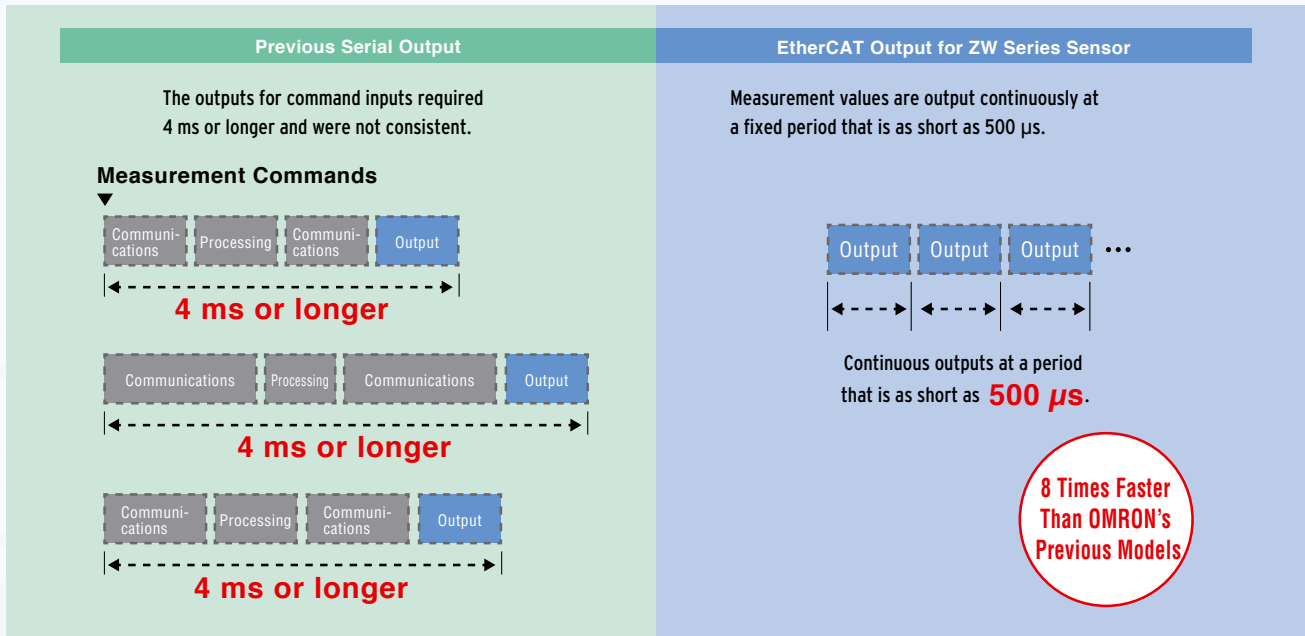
Previous Serial Output

The outputs for command inputs required 4 ms or longer and were not consistent.

Measurement Commands

Communications | Processing | Communications | Output

4 ms or longer

Communications | Processing | Communications | Output

4 ms or longer

Communications | Processing | Communications | Output

4 ms or longer

EtherCAT Output for ZW Series Sensor

Measurement values are output continuously at a fixed period that is as short as 500 μs.

Output | Output | Output | •••

Continuous outputs at a period that is as short as 500 μs.

8 Times Faster Than OMRON's Previous Models